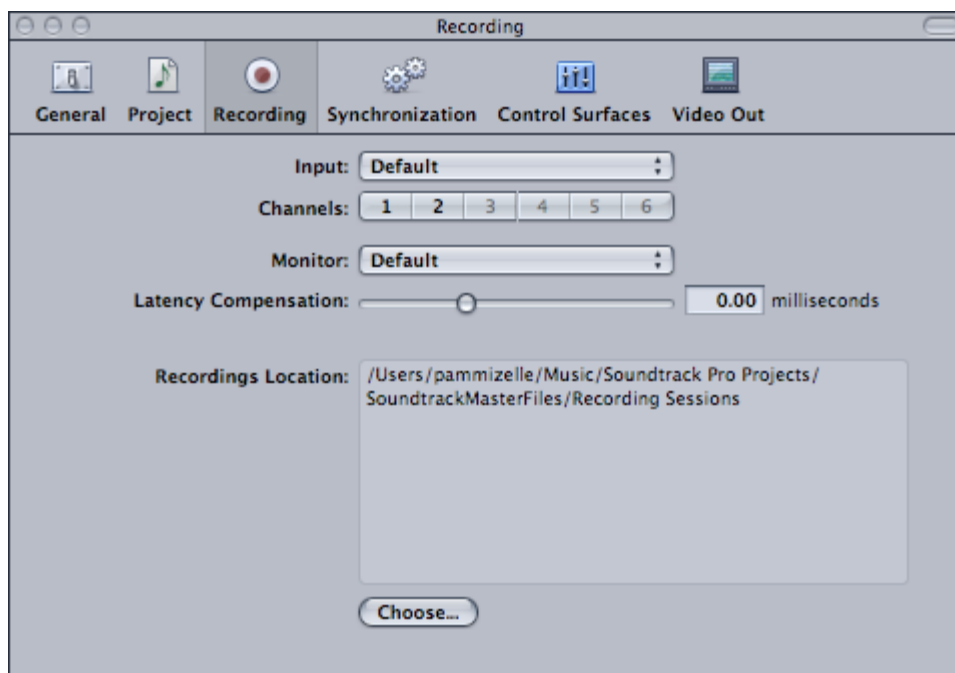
Recording

General Project Recording Synchronization Control Surfaces Video Out

Input: Default

Channels: 1 2 3 4 5 6

Monitor: Default

Latency Compensation: 0.00 milliseconds

Recordings Location: /Users/pammizelle/Music/Soundtrack Pro Projects/SoundtrackMasterFiles/Recording Sessions

Choose...